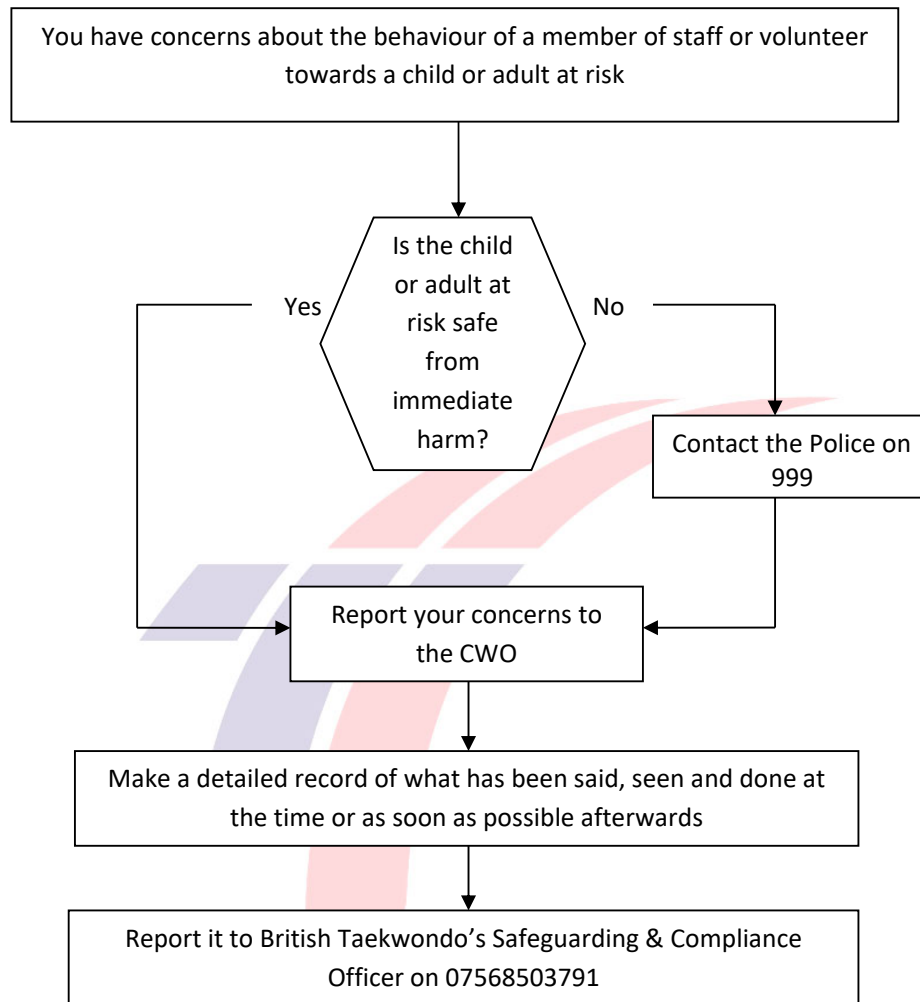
You have concerns about the behaviour of a member of staff or volunteer towards a child or adult at risk

Is the child or adult at risk safe from immediate harm?

Yes

No

Contact the Police on 999

Report your concerns to the CWO

Make a detailed record of what has been said, seen and done at the time or as soon as possible afterwards

Report it to British Taekwondo's Safeguarding & Compliance Officer on 07568503791